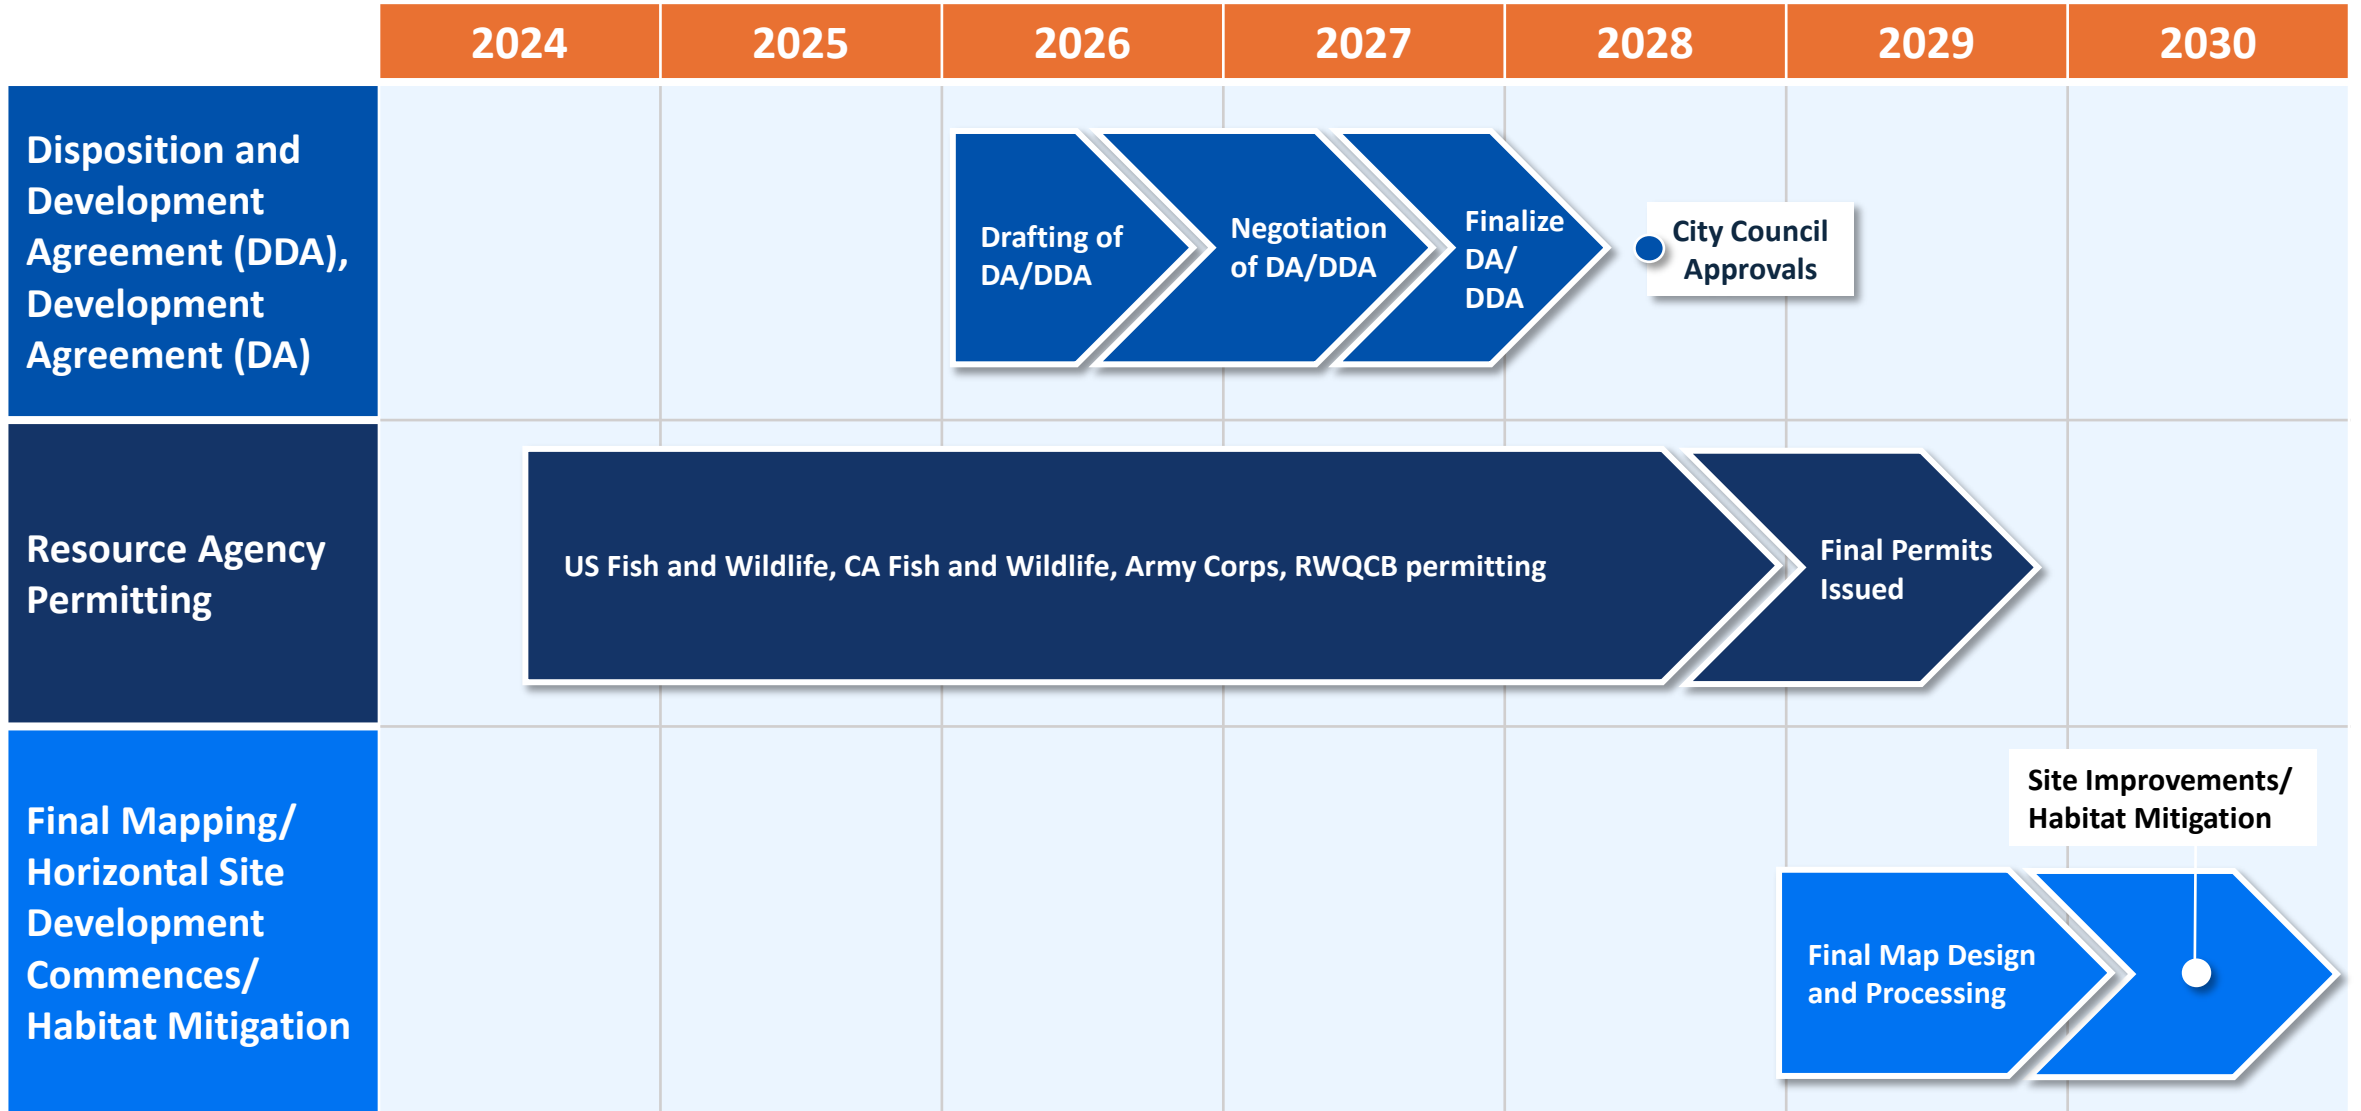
| | 2024 | 2025 | 2026 | 2027 | 2028 | 2029 | 2030 |
|---|---|---|---|---|---|---|---|

Disposition and Development Agreement (DDA), Development Agreement (DA)

Drafting of DA/DDA

Negotiation of DA/DDA

Finalize DA/ DDA

City Council Approvals

Resource Agency Permitting

US Fish and Wildlife, CA Fish and Wildlife, Army Corps, RWQCB permitting

Final Permits Issued

Final Mapping/ Horizontal Site Development Commences/ Habitat Mitigation

Site Improvements/ Habitat Mitigation

Final Map Design and Processing